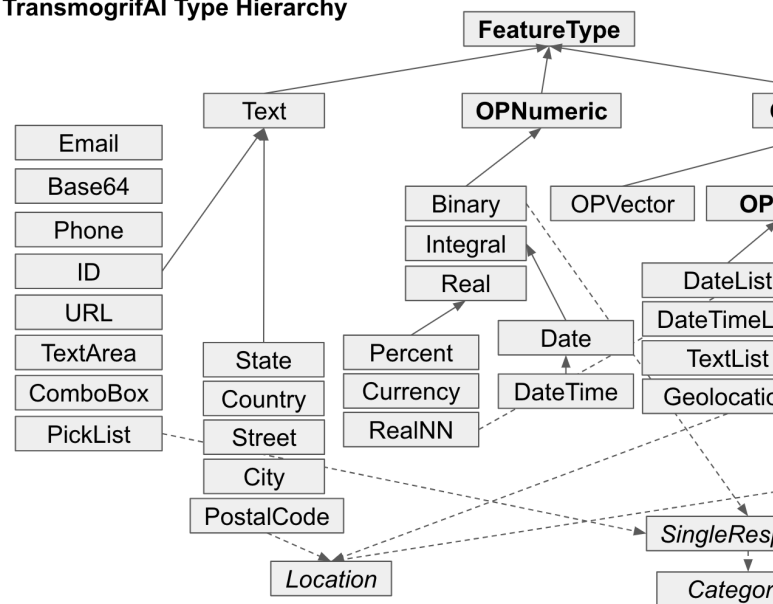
TransmogrifAI Type Hierarchy

FeatureType

Text

OPNumeric

Email

Base64

Phone

ID

URL

TextArea

ComboBox

PickList

Binary

Integral

Real

OPVector

OP

DateList

DateTimeL

TextList

Geolocatio

Date

DateTime

Percent

Currency

RealNN

State

Country

Street

City

PostalCode

Location

SingleResp

Categor